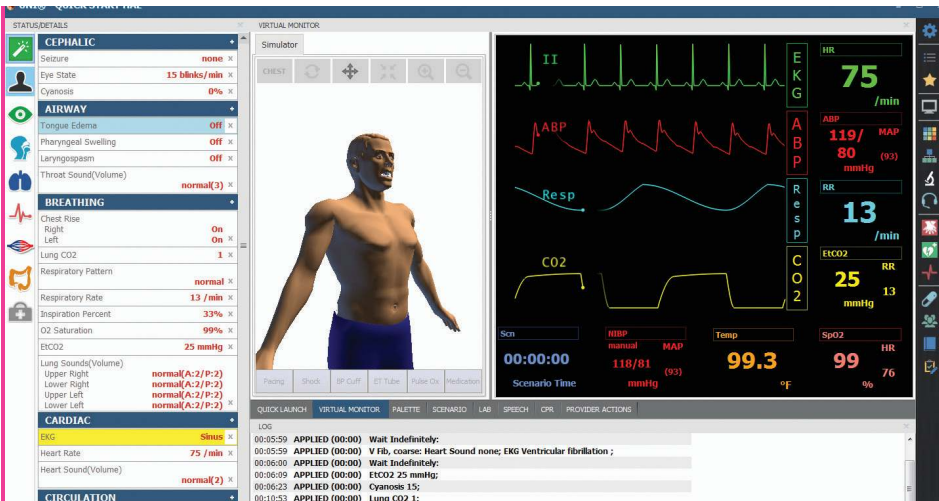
STATUS/DETAILS

CEPHALIC
Seizure none ×
Eye State 15 blinks/min ×
Cyanosis 0% ×

AIRWAY
Tongue Edema Off ×
Pharyngeal Swelling Off ×
Laryngospasm Off ×
Throat Sound(Volume) normal(3) ×

BREATHING
Chest Rise
Right On
Left On ×
Lung CO2 1 ×
Respiratory Pattern normal ×
Respiratory Rate 13 /min ×
Inspiration Percent 33% ×
O2 Saturation 99% ×
EtCO2 25 mmHg ×
Lung Sounds(Volume)
Upper Right normal(A:2/P:2)
Lower Right normal(A:2/P:2)
Upper Left normal(A:2/P:2)
Lower Left normal(A:2/P:2) ×

CARDIAC
EKG Sinus ×
Heart Rate 75 /min ×
Heart Sound(Volume) normal(2) ×

CIRCULATION

VIRTUAL MONITOR
Simulator
CHEST
Pacing Shock BP Cuff ET Tube Pulse Ox Medication

II
EKG
HR
75
/min
ABP
ABP
ABP
119/
80
MAP
(93)
mmHg
Resp
Resp
RR
13
/min
CO2
CO2
EtCO2
25
RR
13
mmHg
Scn
00:00:00
Scenario Time
NIBP
manual
MAP
118/81
(93)
mmHg
Temp
99.3
°F
SpO2
99
HR
76
%

QUICK LAUNCH VIRTUAL MONITOR PALETTE SCENARIO LAB SPEECH CPR PROVIDER ACTIONS

LOG
00:05:59 APPLIED (00:00) Wait Indefinitely:
00:05:59 APPLIED (00:00) V Fib, coarse: Heart Sound none; EKG Ventricular fibrillation ;
00:06:00 APPLIED (00:00) Wait Indefinitely:
00:06:09 APPLIED (00:00) EtCO2 25 mmHg;
00:06:23 APPLIED (00:00) Cyanosis 15;
00:06:29 APPLIED (00:00) Wait Indefinitely:
00:10:53 APPLIED (00:00) Lung CO2 1;